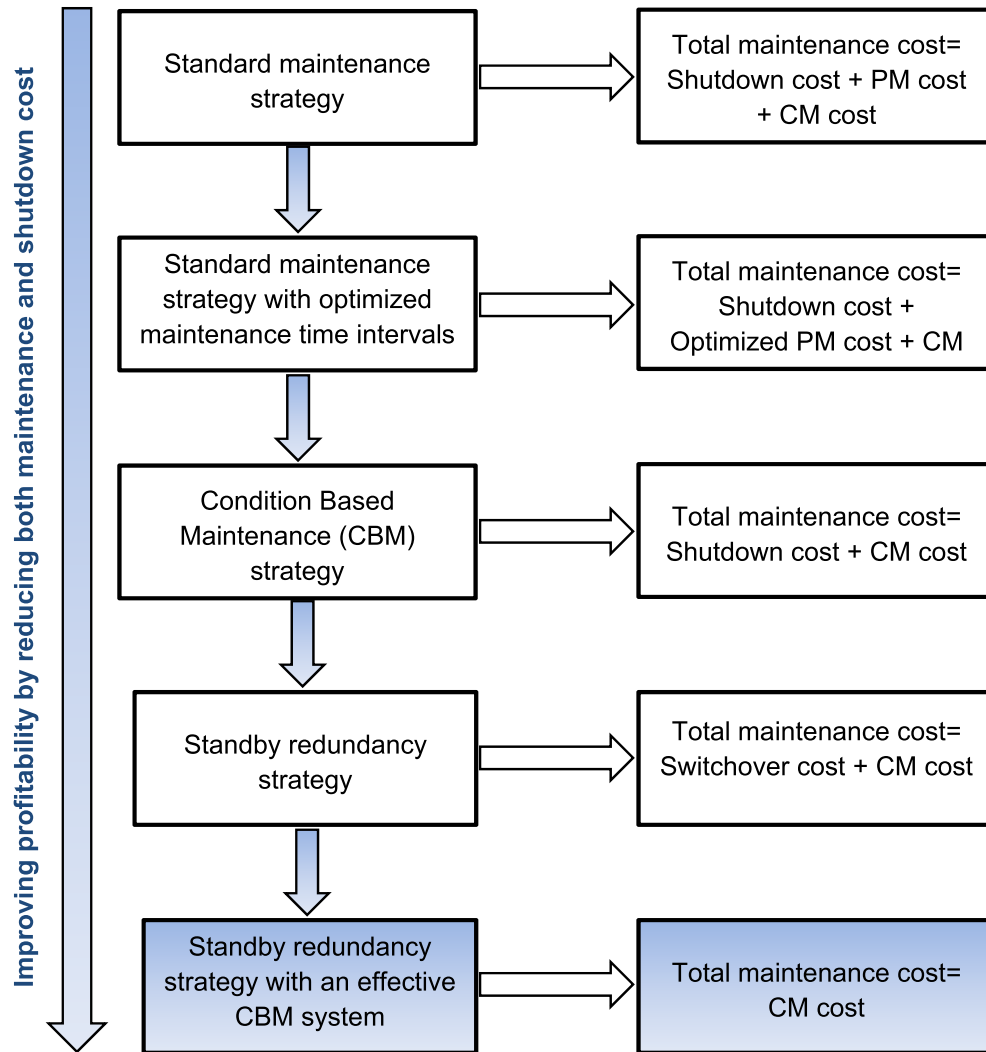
Improving profitability by reducing both maintenance and shutdown cost

Standard maintenance strategy

Total maintenance cost= Shutdown cost + PM cost + CM cost

Standard maintenance strategy with optimized maintenance time intervals

Total maintenance cost= Shutdown cost + Optimized PM cost + CM

Condition Based Maintenance (CBM) strategy

Total maintenance cost= Shutdown cost + CM cost

Standby redundancy strategy

Total maintenance cost= Switchover cost + CM cost

Standby redundancy strategy with an effective CBM system

Total maintenance cost= CM cost